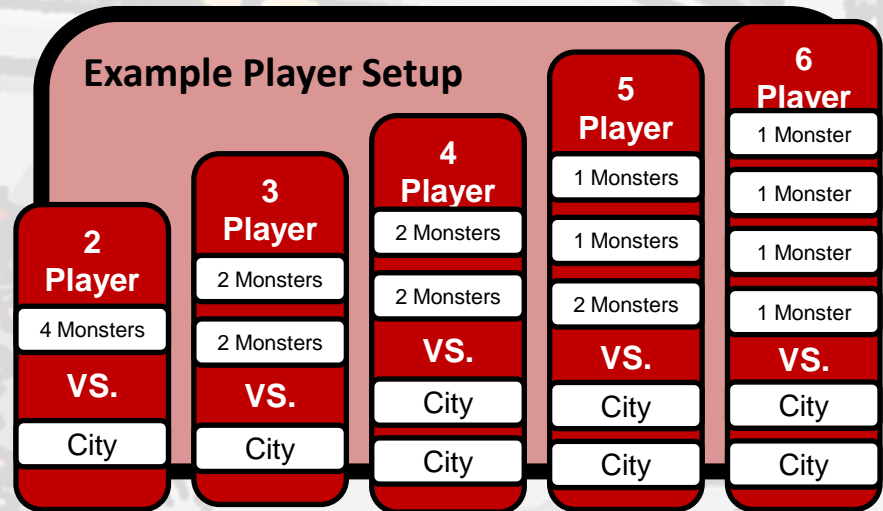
Example Player Setup

2 Player
4 Monsters
VS.
City

3 Player
2 Monsters
2 Monsters
VS.
City

4 Player
2 Monsters
2 Monsters
VS.
City
City

5 Player
1 Monsters
1 Monsters
2 Monsters
VS.
City
City

6 Player
1 Monster
1 Monster
1 Monster
1 Monster
VS.
City
City